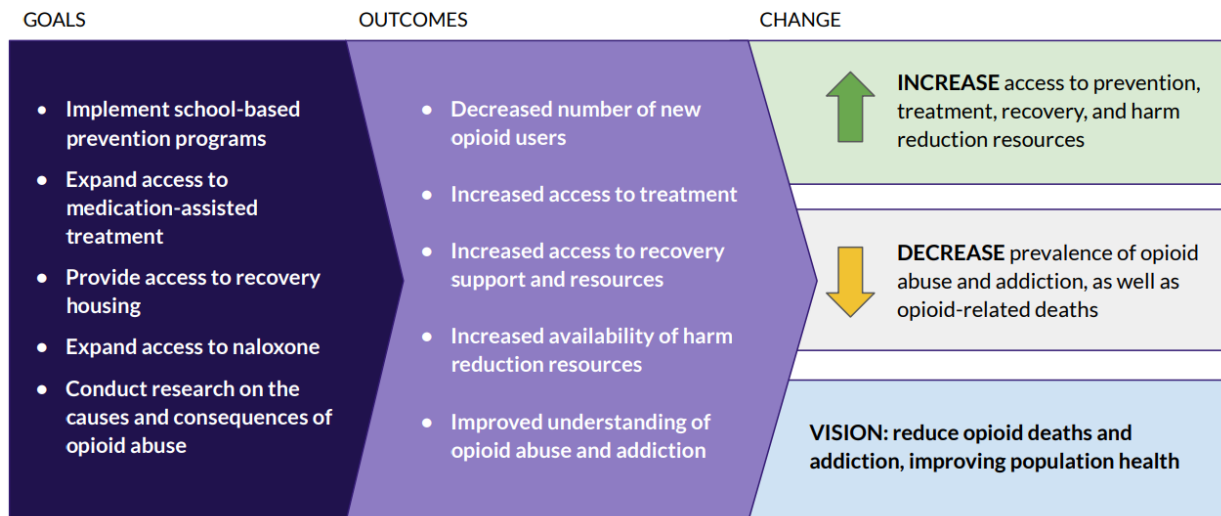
GOALS

- Implement school-based prevention programs
- Expand access to medication-assisted treatment
- Provide access to recovery housing
- Expand access to naloxone
- Conduct research on the causes and consequences of opioid abuse

OUTCOMES

- Decreased number of new opioid users
- Increased access to treatment
- Increased access to recovery support and resources
- Increased availability of harm reduction resources
- Improved understanding of opioid abuse and addiction

CHANGE

INCREASE access to prevention, treatment, recovery, and harm reduction resources

DECREASE prevalence of opioid abuse and addiction, as well as opioid-related deaths

VISION: reduce opioid deaths and addiction, improving population health